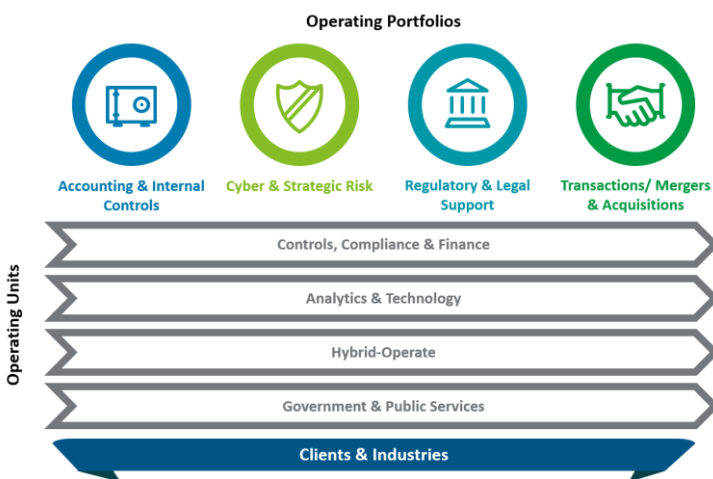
Operating Portfolios

Accounting & Internal Controls

Cyber & Strategic Risk

Regulatory & Legal Support

Transactions/ Mergers & Acquisitions

Operating Units

Controls, Compliance & Finance

Analytics & Technology

Hybrid-Operate

Government & Public Services

Clients & Industries